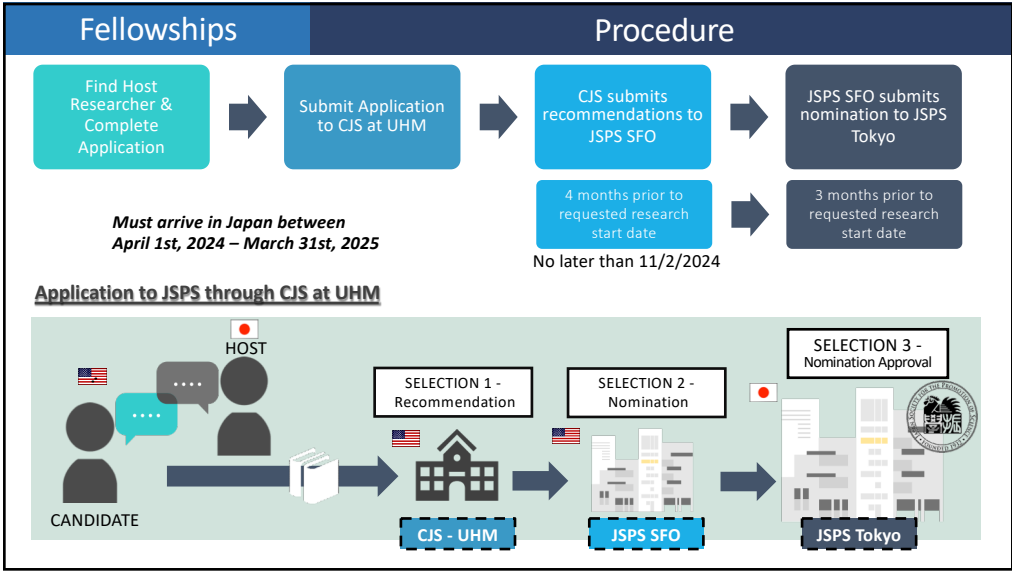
Fellowships

Procedure

Find Host Researcher & Complete Application

Submit Application to CJS at UHM

CJS submits recommendations to JSPS SFO

JSPS SFO submits nomination to JSPS Tokyo

4 months prior to requested research start date

3 months prior to requested research start date

No later than 11/2/2024

Must arrive in Japan between April 1st, 2024 – March 31st, 2025

Application to JSPS through CJS at UHM

HOST

CANDIDATE

SELECTION 1 - Recommendation

SELECTION 2 - Nomination

SELECTION 3 - Nomination Approval

CJS - UHM

JSPS SFO

JSPS Tokyo